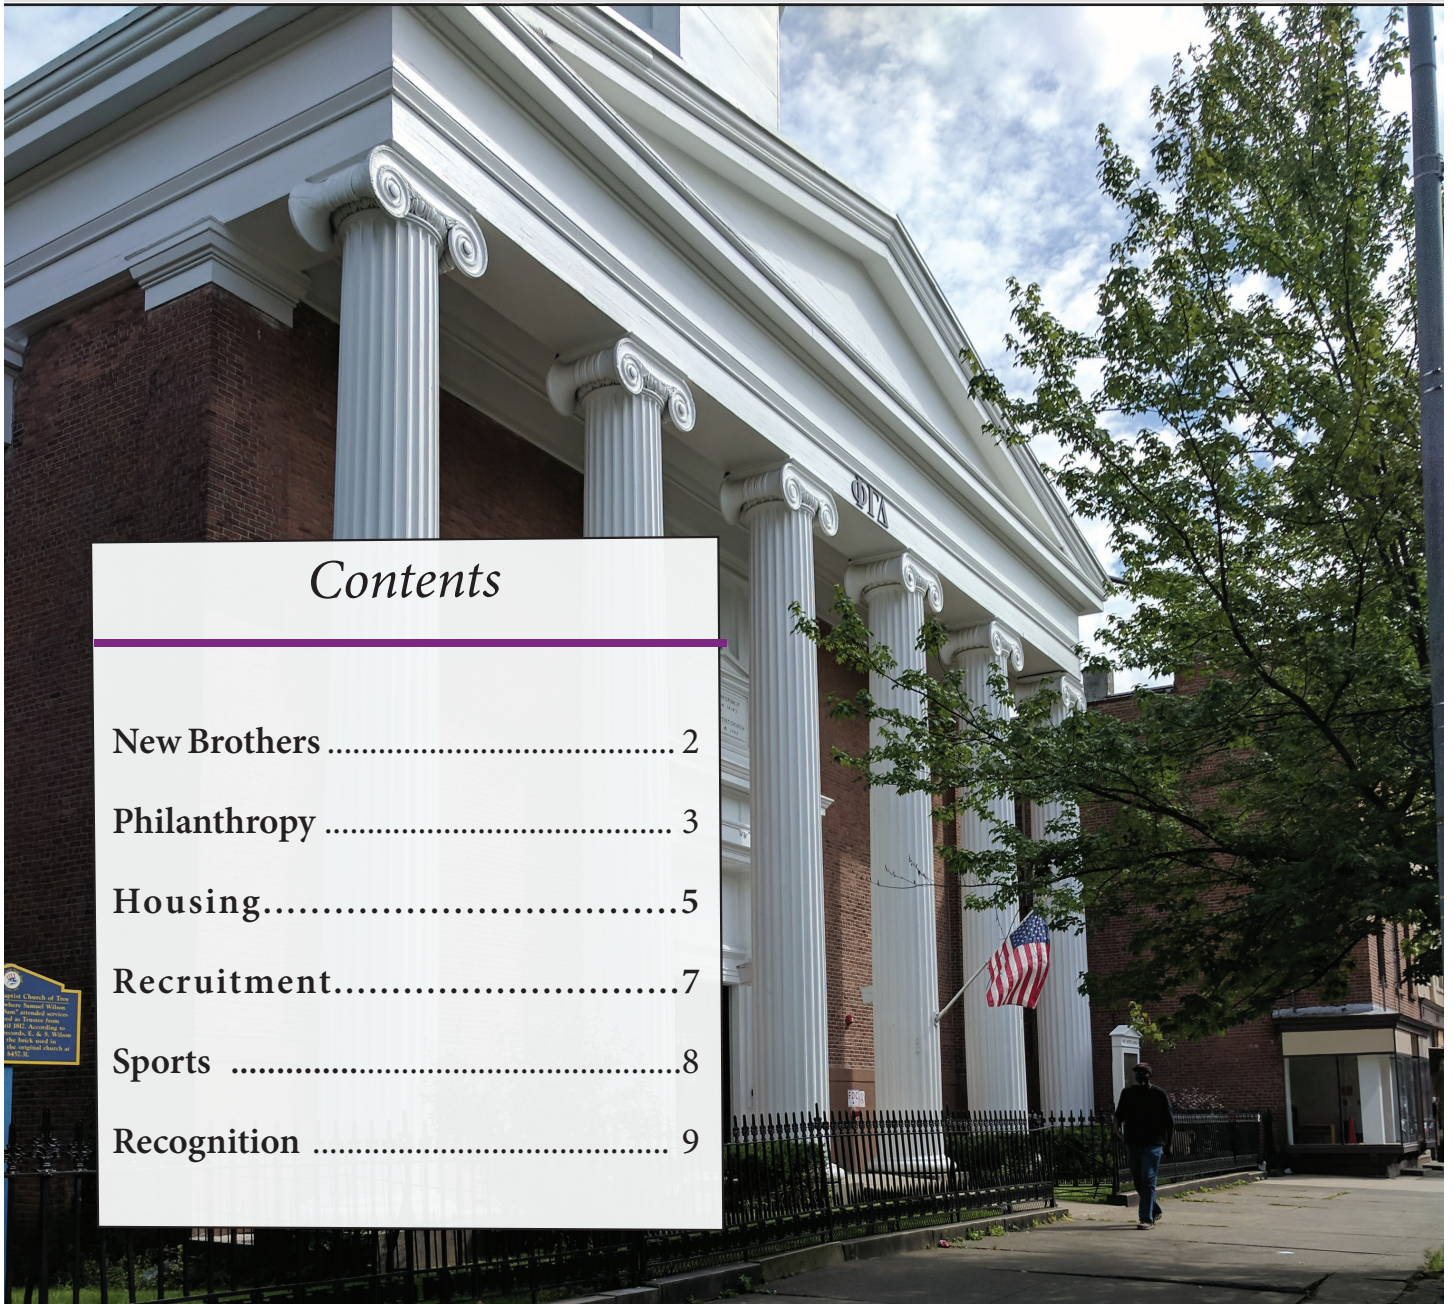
ΦΓΔ

Contents

New Brothers .................................... 2

Philanthropy .................................... 3

Housing.................................5

Recruitment.............................7

Sports .............................................8

Recognition ....................................... 9

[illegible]aptist Church of Troy where Samuel Wilson "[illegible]" attended services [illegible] as Trustee from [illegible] 1817. According to records, E. & S. Wilson the brick used in the original church at $457.31.